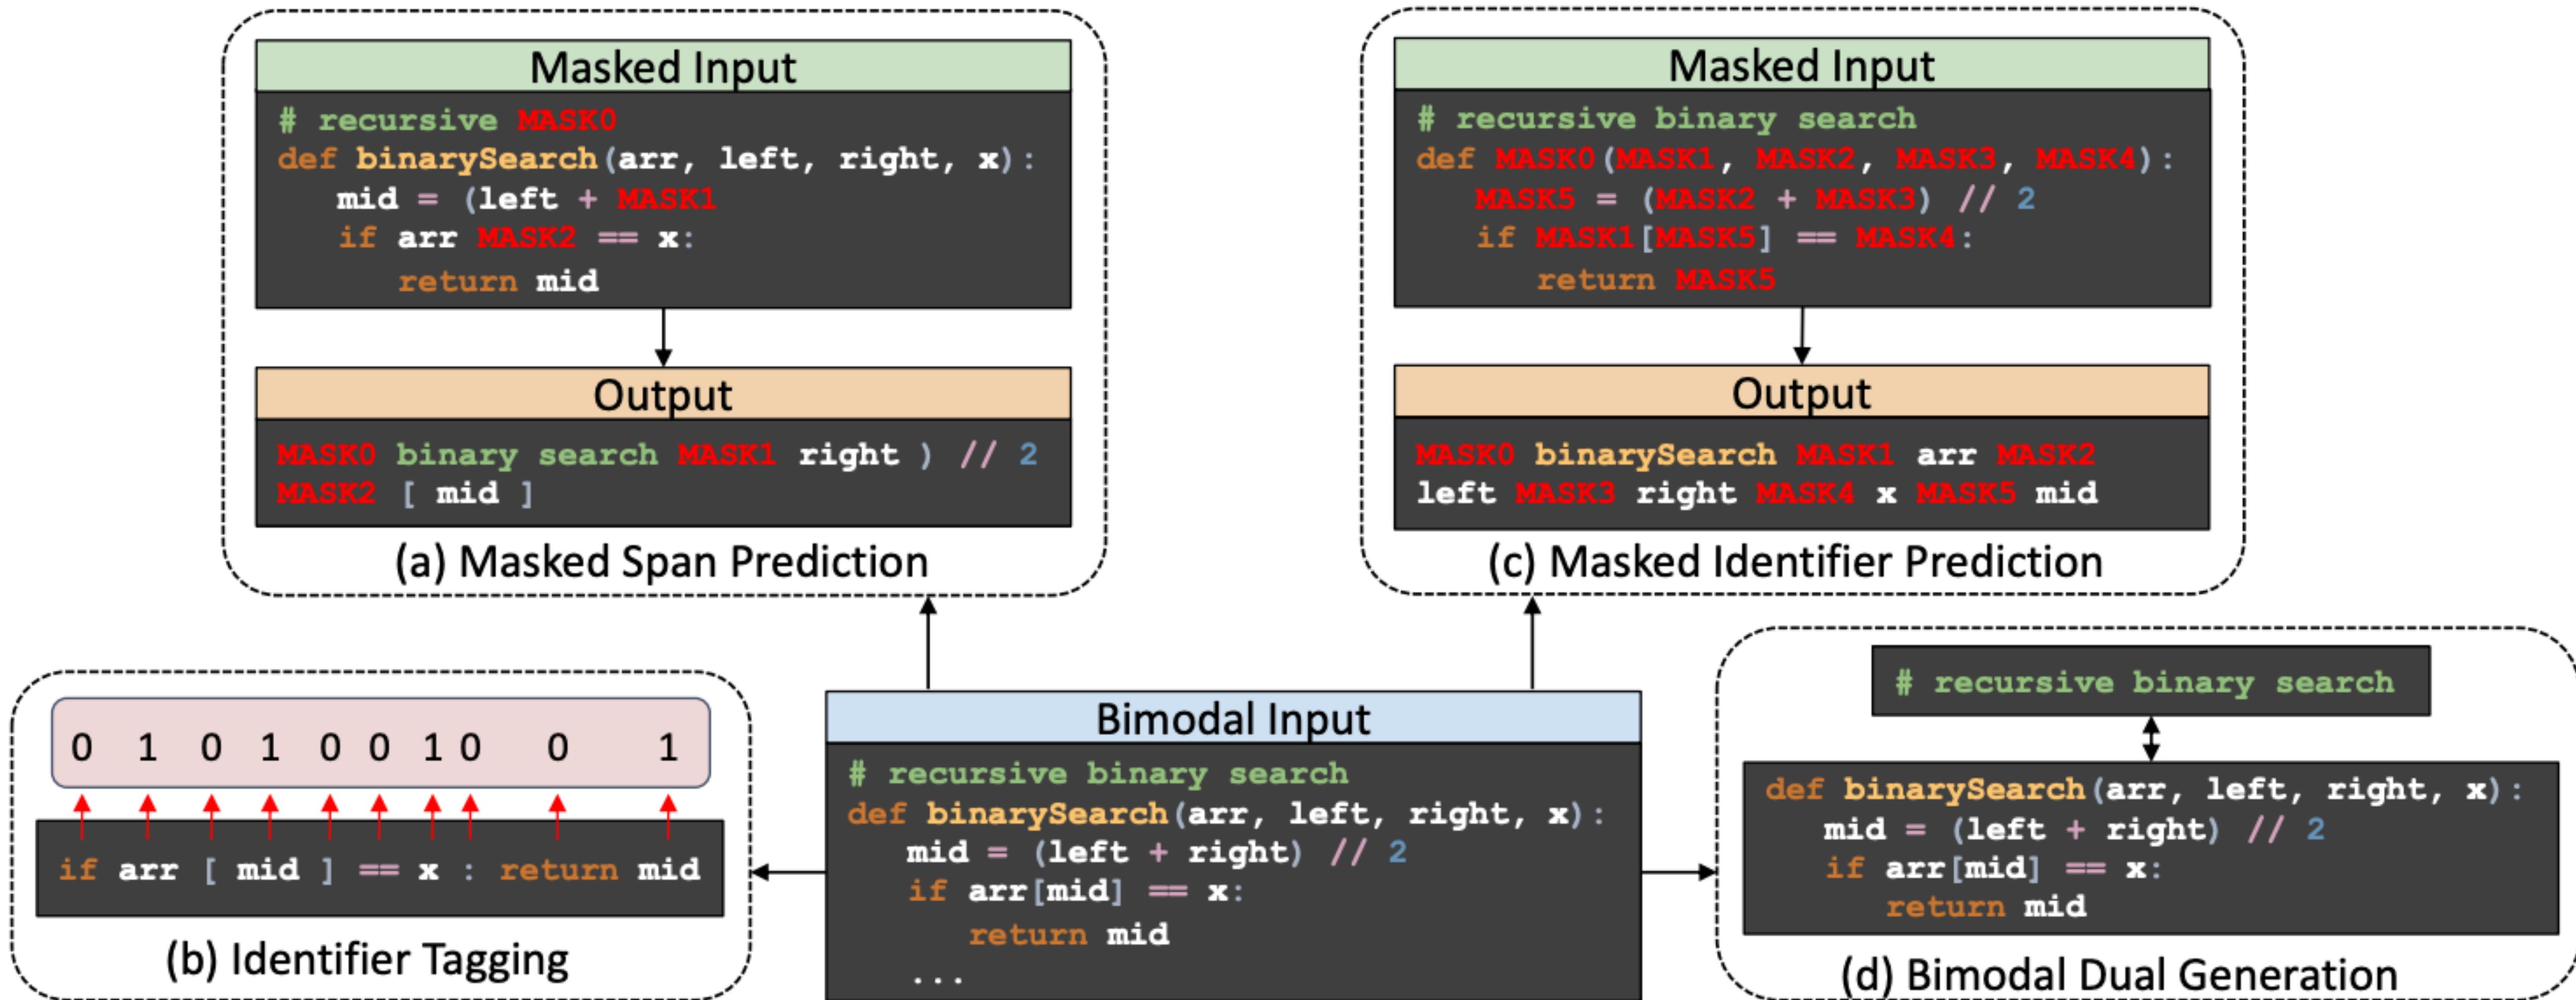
Masked Input

# recursive MASK0
def binarySearch(arr, left, right, x):
mid = (left + MASK1
if arr MASK2 == x:
return mid

Output

MASK0 binary search MASK1 right ) // 2
MASK2 [ mid ]

(a) Masked Span Prediction

Masked Input

# recursive binary search
def MASK0(MASK1, MASK2, MASK3, MASK4):
MASK5 = (MASK2 + MASK3) // 2
if MASK1[MASK5] == MASK4:
return MASK5

Output

MASK0 binarySearch MASK1 arr MASK2
left MASK3 right MASK4 x MASK5 mid

(c) Masked Identifier Prediction

0 1 0 1 0 0 1 0 0 1

if arr [ mid ] == x : return mid

(b) Identifier Tagging

Bimodal Input

# recursive binary search
def binarySearch(arr, left, right, x):
mid = (left + right) // 2
if arr[mid] == x:
return mid
...

# recursive binary search

def binarySearch(arr, left, right, x):
mid = (left + right) // 2
if arr[mid] == x:
return mid

(d) Bimodal Dual Generation